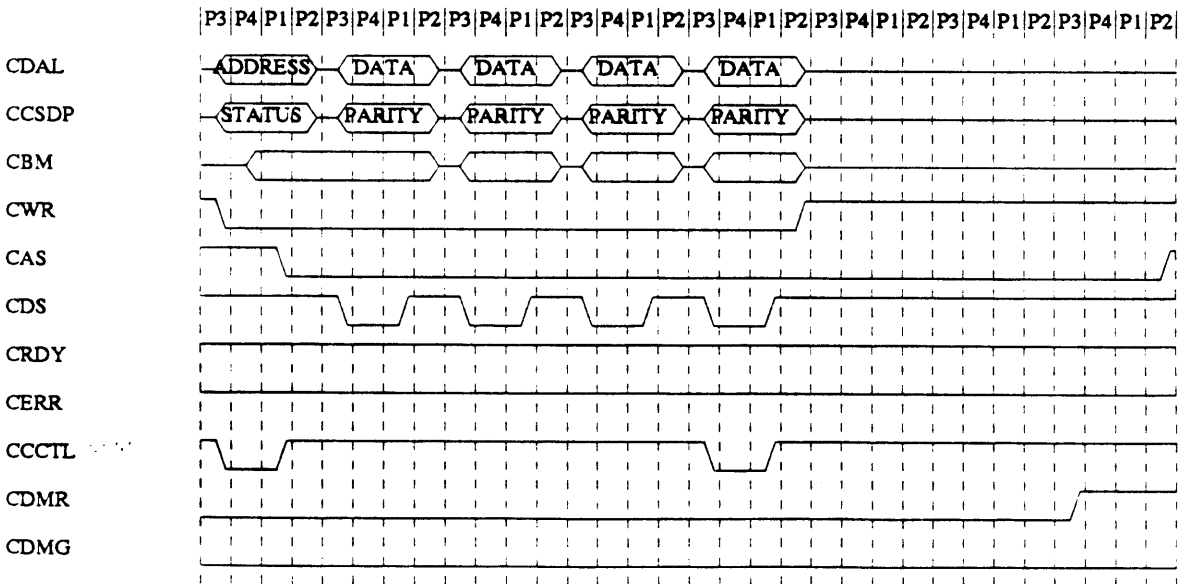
P3 P4 P1 P2 P3 P4 P1 P2 P3 P4 P1 P2 P3 P4 P1 P2 P3 P4 P1 P2 P3 P4 P1 P2 P3 P4 P1 P2 P3 P4 P1 P2

CDAL ADDRESS DATA DATA DATA DATA

CCSDP STATUS PARITY PARITY PARITY PARITY

CBM

CWR

CAS

CDS

CRDY

CERR

CCCTL

CDMR

CDMG